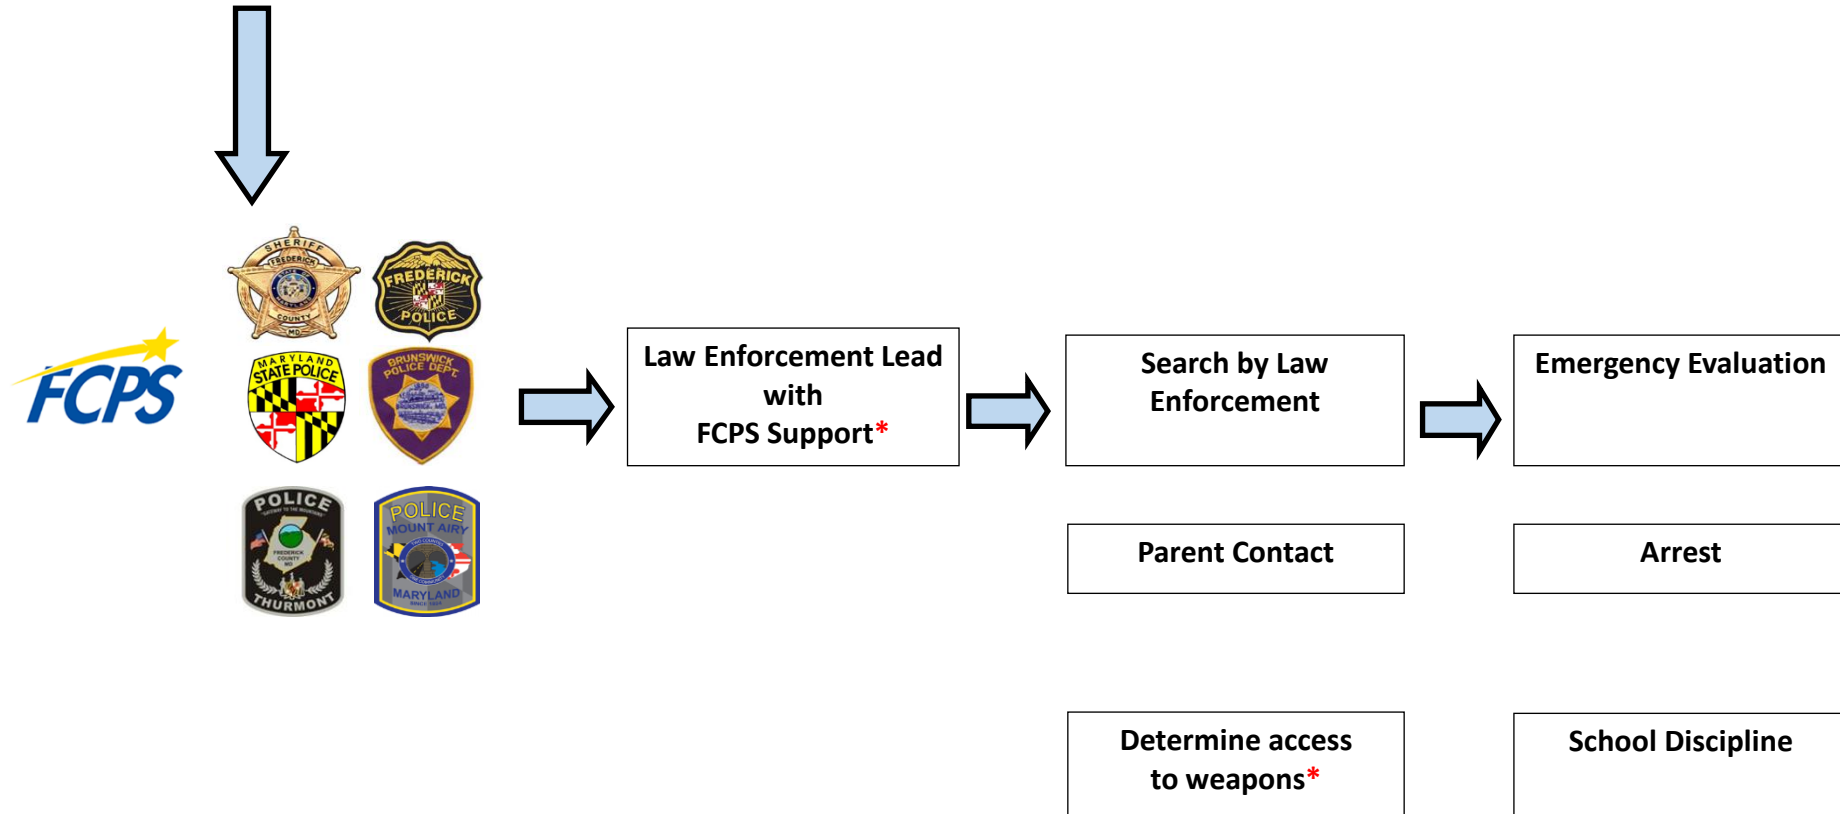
FCPS

SHERIFF FREDERICK COUNTY MD

FREDERICK POLICE

MARYLAND STATE POLICE

BRUNSWICK POLICE DEPT

POLICE FREDERICK COUNTY MD THURMONT

POLICE MOUNT AIRY MARYLAND

Law Enforcement Lead with FCPS Support*

Search by Law Enforcement

Emergency Evaluation

Parent Contact

Arrest

Determine access to weapons*

School Discipline